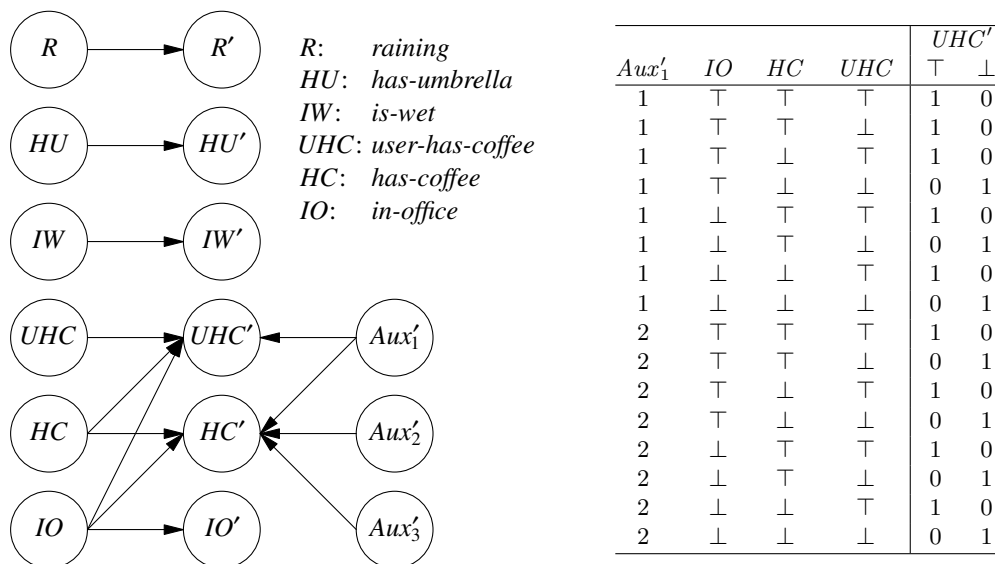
$R$ $R'$

$HU$ $HU'$

$IW$ $IW'$

$UHC$ $UHC'$ $Aux'_1$

$HC$ $HC'$ $Aux'_2$

$IO$ $IO'$ $Aux'_3$

$R$: raining
$HU$: has-umbrella
$IW$: is-wet
$UHC$: user-has-coffee
$HC$: has-coffee
$IO$: in-office

| $Aux'_1$ | $IO$ | $HC$ | $UHC$ | $UHC'$ $\top$ | $\bot$ |
|---|---|---|---|---|---|
| 1 | $\top$ | $\top$ | $\top$ | 1 | 0 |
| 1 | $\top$ | $\top$ | $\bot$ | 1 | 0 |
| 1 | $\top$ | $\bot$ | $\top$ | 1 | 0 |
| 1 | $\top$ | $\bot$ | $\bot$ | 0 | 1 |
| 1 | $\bot$ | $\top$ | $\top$ | 1 | 0 |
| 1 | $\bot$ | $\top$ | $\bot$ | 0 | 1 |
| 1 | $\bot$ | $\bot$ | $\top$ | 1 | 0 |
| 1 | $\bot$ | $\bot$ | $\bot$ | 0 | 1 |
| 2 | $\top$ | $\top$ | $\top$ | 1 | 0 |
| 2 | $\top$ | $\top$ | $\bot$ | 0 | 1 |
| 2 | $\top$ | $\bot$ | $\top$ | 1 | 0 |
| 2 | $\top$ | $\bot$ | $\bot$ | 0 | 1 |
| 2 | $\bot$ | $\top$ | $\top$ | 1 | 0 |
| 2 | $\bot$ | $\top$ | $\bot$ | 0 | 1 |
| 2 | $\bot$ | $\bot$ | $\top$ | 1 | 0 |
| 2 | $\bot$ | $\bot$ | $\bot$ | 0 | 1 |